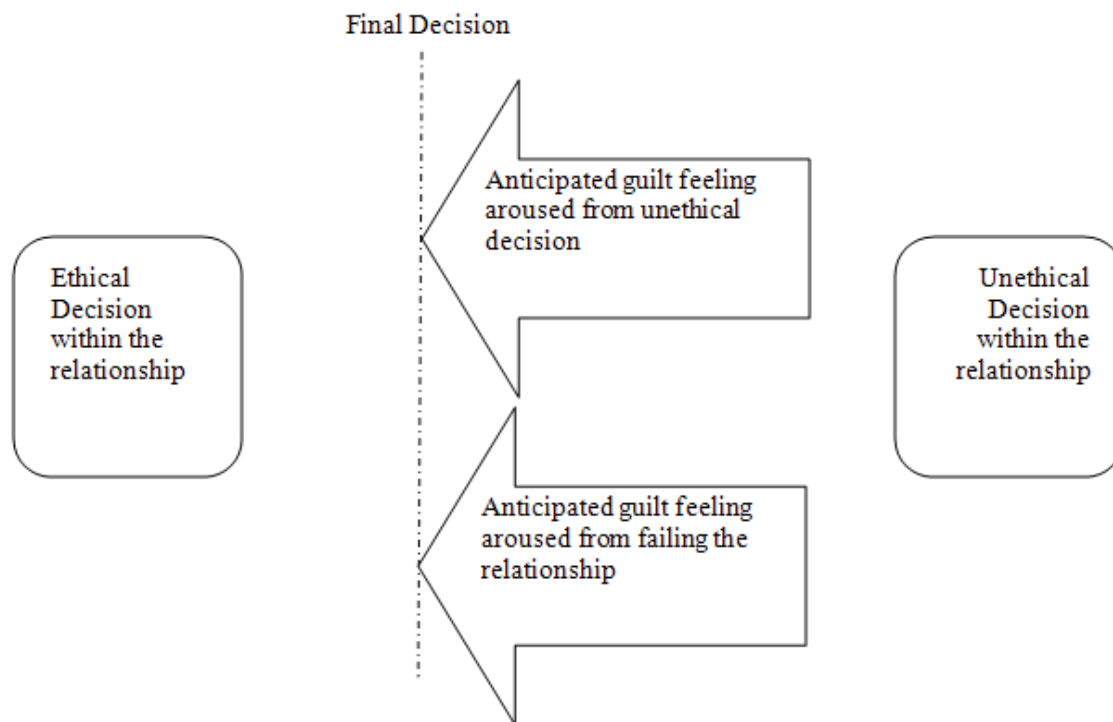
Final Decision

Ethical Decision within the relationship

Anticipated guilt feeling aroused from unethical decision

Anticipated guilt feeling aroused from failing the relationship

Unethical Decision within the relationship